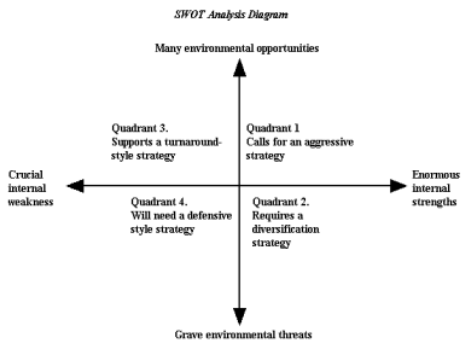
SWOT Analysis Diagram

Many environmental opportunities

Quadrant 3. Supports a turnaround-style strategy

Quadrant 1 Calls for an aggressive strategy

Crucial internal weakness

Enormous internal strengths

Quadrant 4. Will need a defensive style strategy

Quadrant 2. Requires a diversification strategy

Grave environmental threats